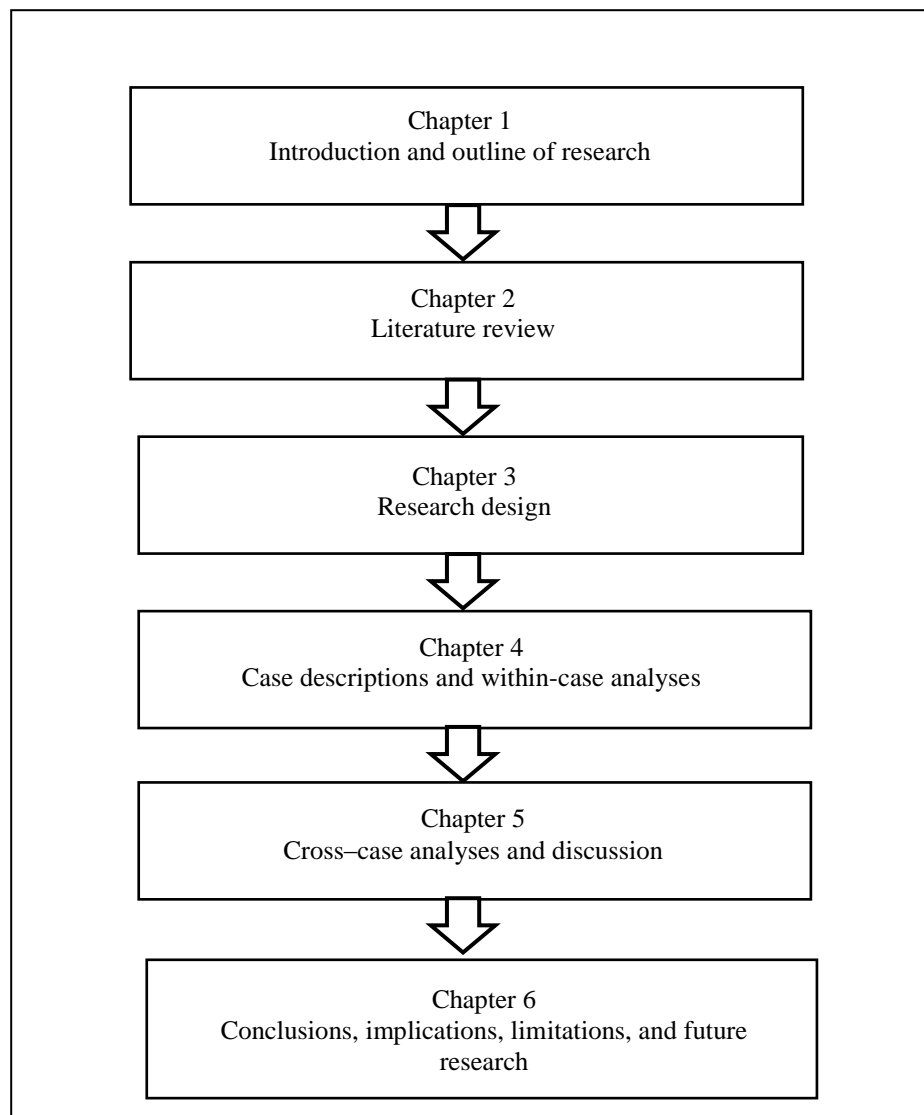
Chapter 1
Introduction and outline of research

Chapter 2
Literature review

Chapter 3
Research design

Chapter 4
Case descriptions and within-case analyses

Chapter 5
Cross–case analyses and discussion

Chapter 6
Conclusions, implications, limitations, and future research